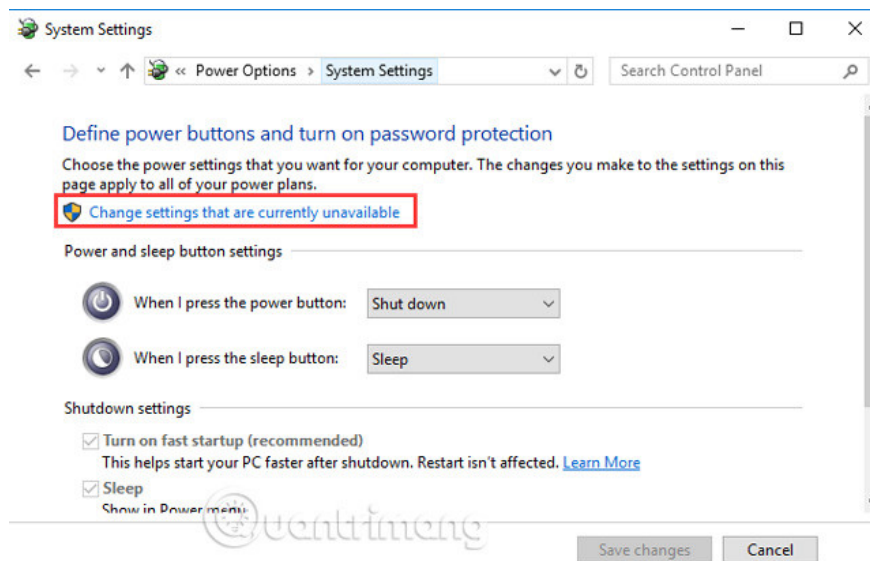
System Settings

« Power Options › System Settings

Search Control Panel

Define power buttons and turn on password protection

Choose the power settings that you want for your computer. The changes you make to the settings on this page apply to all of your power plans.

Change settings that are currently unavailable

Power and sleep button settings

When I press the power button: Shut down

When I press the sleep button: Sleep

Shutdown settings

Turn on fast startup (recommended)
This helps start your PC faster after shutdown. Restart isn't affected. Learn More

Sleep
Show in Power menu

Quantrimang

Save changes Cancel